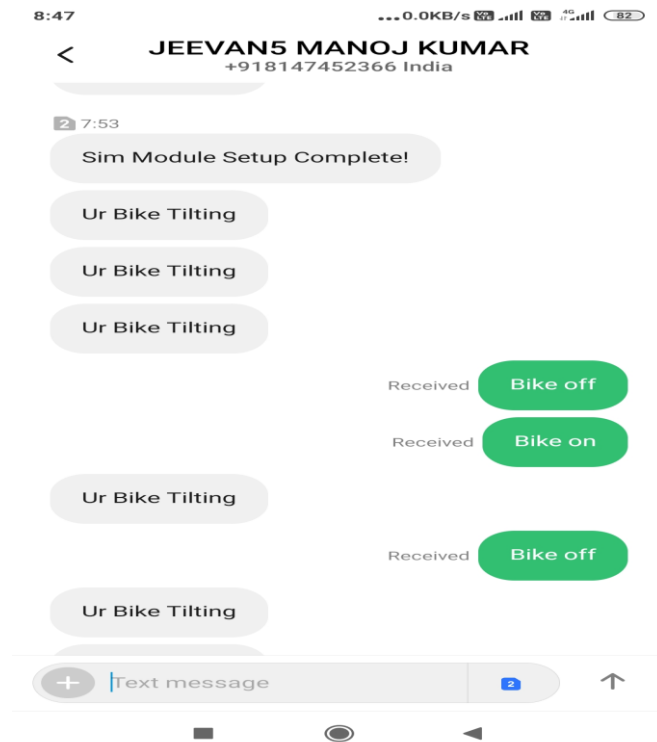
8:47 ...0.0KB/s 4G 82

<
JEEVAN5 MANOJ KUMAR
+918147452366 India

2 7:53

Sim Module Setup Complete!

Ur Bike Tilting

Ur Bike Tilting

Ur Bike Tilting

Received Bike off

Received Bike on

Ur Bike Tilting

Received Bike off

Ur Bike Tilting

+ Text message 2